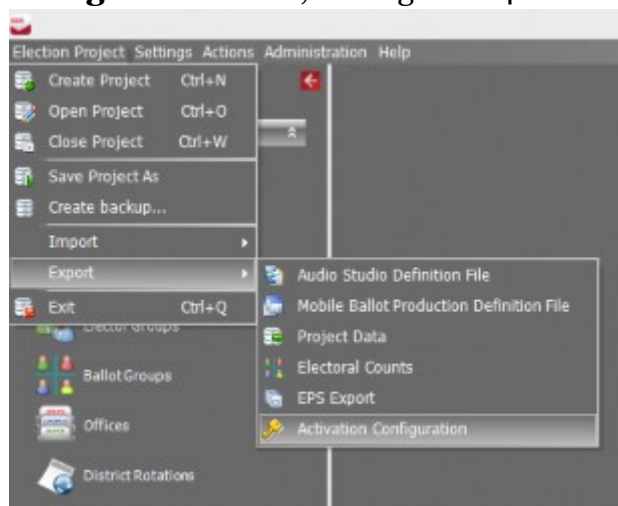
Election Project Settings Actions Administration Help

Create Project Ctrl+N
Open Project Ctrl+O
Close Project Ctrl+W
Save Project As
Create backup...
Import
Export
Exit Ctrl+Q

Audio Studio Definition File
Mobile Ballot Production Definition File
Project Data
Electoral Counts
EPS Export
Activation Configuration

Elector Groups
Ballot Groups
Offices
District Rotations